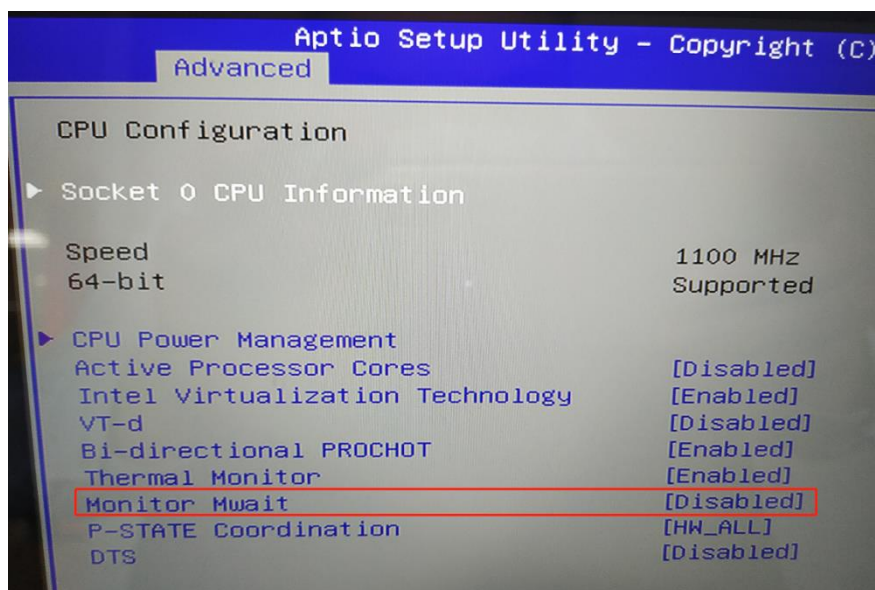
Aptio Setup Utility – Copyright (C)
Advanced

CPU Configuration

▶ Socket 0 CPU Information

| | |
|---|---|
| Speed | 1100 MHz |
| 64-bit | Supported |
| ▶ CPU Power Management | |
| Active Processor Cores | [Disabled] |
| Intel Virtualization Technology | [Enabled] |
| VT-d | [Disabled] |
| Bi-directional PROCHOT | [Enabled] |
| Thermal Monitor | [Enabled] |
| Monitor Mwait | [Disabled] |
| P-STATE Coordination | [HW_ALL] |
| DTS | [Disabled] |